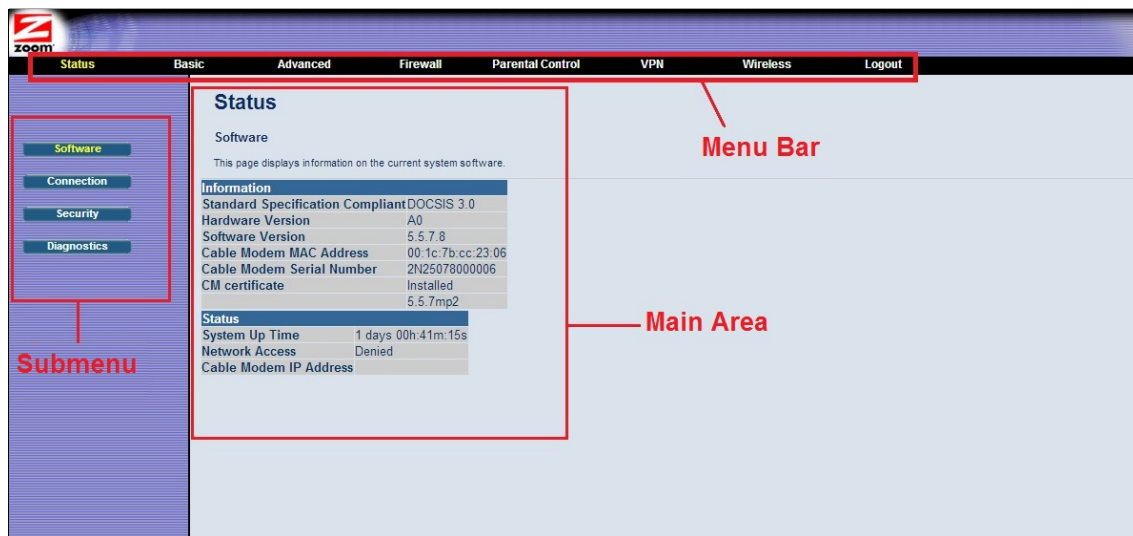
Z zoom

Status Basic Advanced Firewall Parental Control VPN Wireless Logout

Menu Bar

Software
Connection
Security
Diagnostics

Submenu

Status

Software

This page displays information on the current system software.

| Information | |
|---|---|
| Standard Specification Compliant | DOCSIS 3.0 |
| Hardware Version | A0 |
| Software Version | 5.5.7.8 |
| Cable Modem MAC Address | 00:1c:7b:cc:23:06 |
| Cable Modem Serial Number | 2N25078000006 |
| CM certificate | Installed |
| | 5.5.7mp2 |

| Status | |
|---|---|
| System Up Time | 1 days 00h:41m:15s |
| Network Access | Denied |
| Cable Modem IP Address | |

Main Area